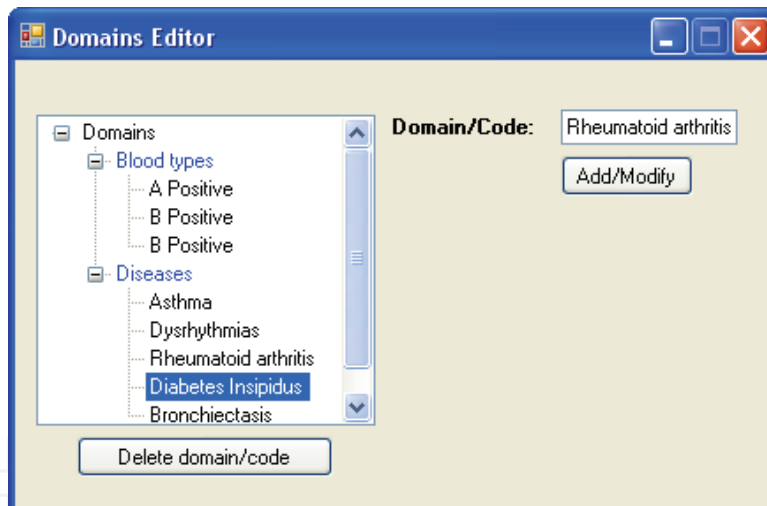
Domains Editor

Domains
Blood types
A Positive
B Positive
B Positive
Diseases
Asthma
Dysrhythmias
Rheumatoid arthritis
Diabetes Insipidus
Bronchiectasis

Delete domain/code

Domain/Code: Rheumatoid arthritis

Add/Modify